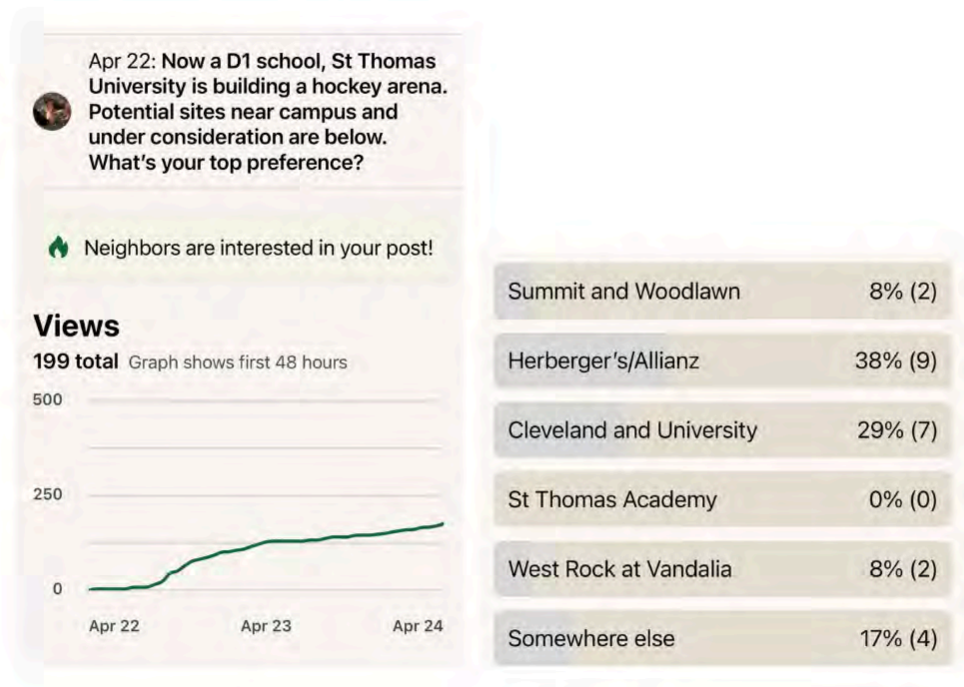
Apr 22: Now a D1 school, St Thomas University is building a hockey arena. Potential sites near campus and under consideration are below. What's your top preference?

Neighbors are interested in your post!

Views
199 total Graph shows first 48 hours

500
250
0

Apr 22 Apr 23 Apr 24

| | |
|---|---|
| Summit and Woodlawn | 8% (2) |
| Herberger's/Allianz | 38% (9) |
| Cleveland and University | 29% (7) |
| St Thomas Academy | 0% (0) |
| West Rock at Vandalia | 8% (2) |
| Somewhere else | 17% (4) |